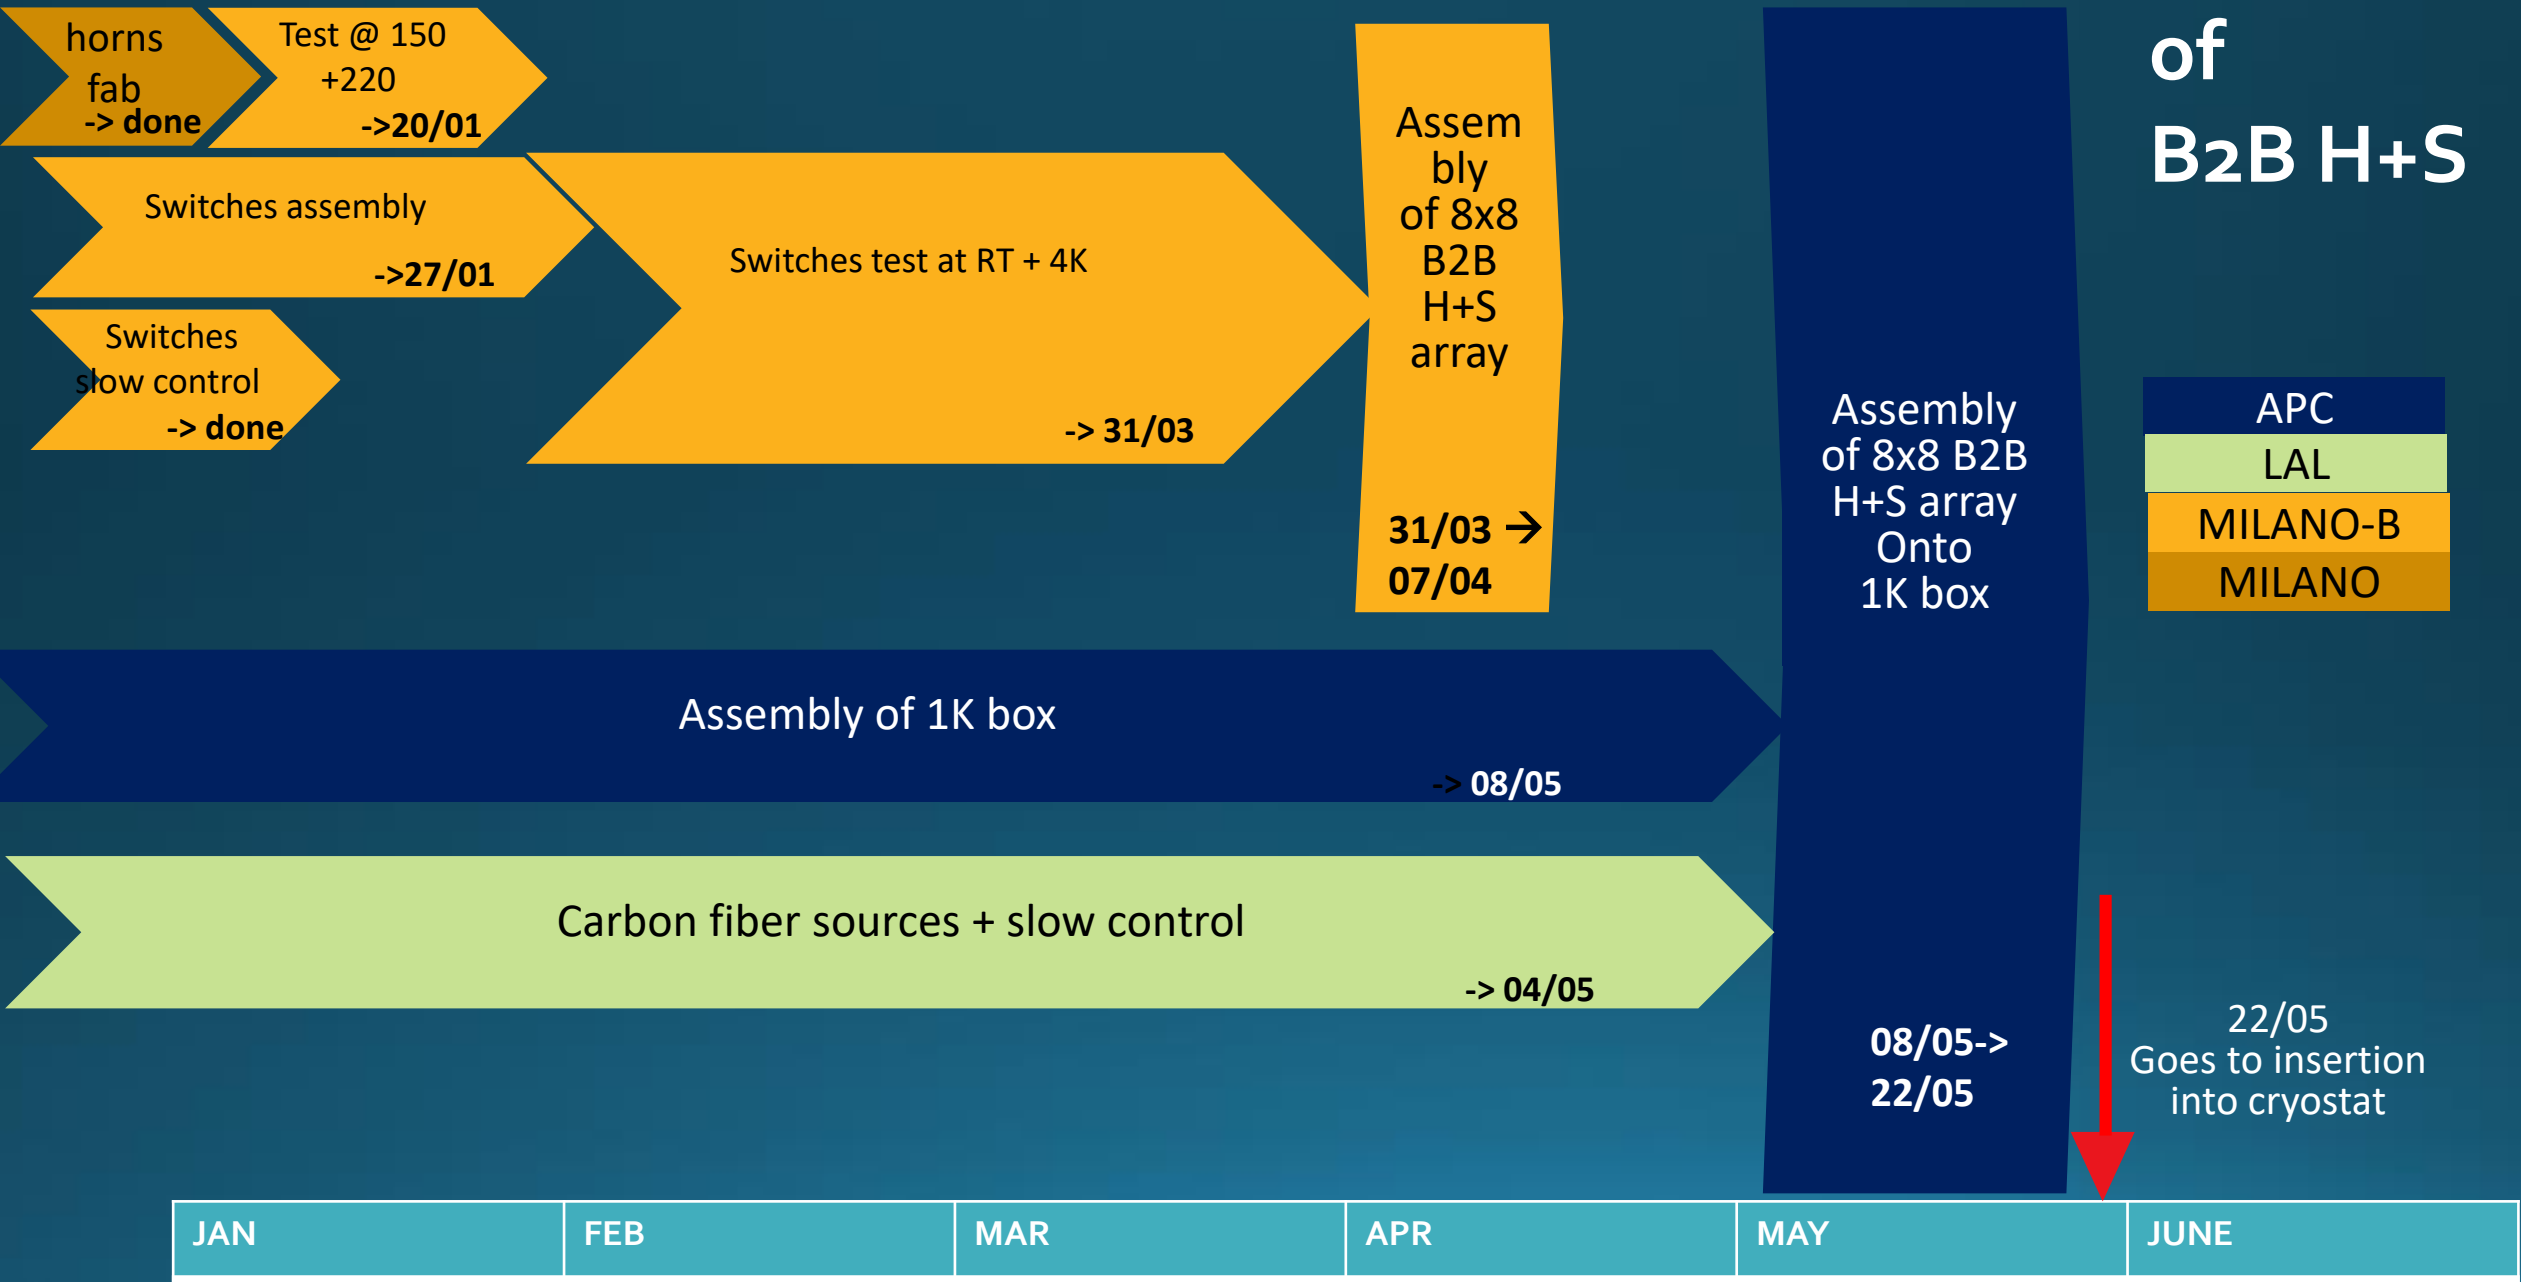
horns fab -> done

Test @ 150 +220 ->20/01

Switches assembly ->27/01

Switches slow control -> done

Switches test at RT + 4K -> 31/03

Assembly of 8x8 B2B H+S array 31/03 → 07/04

Assembly of 8x8 B2B H+S array Onto 1K box 08/05-> 22/05

of B2B H+S

| APC |
|---|
| LAL |
| MILANO-B |
| MILANO |

Assembly of 1K box -> 08/05

Carbon fiber sources + slow control -> 04/05

22/05 Goes to insertion into cryostat

| JAN | FEB | MAR | APR | MAY | JUNE |
|---|---|---|---|---|---|